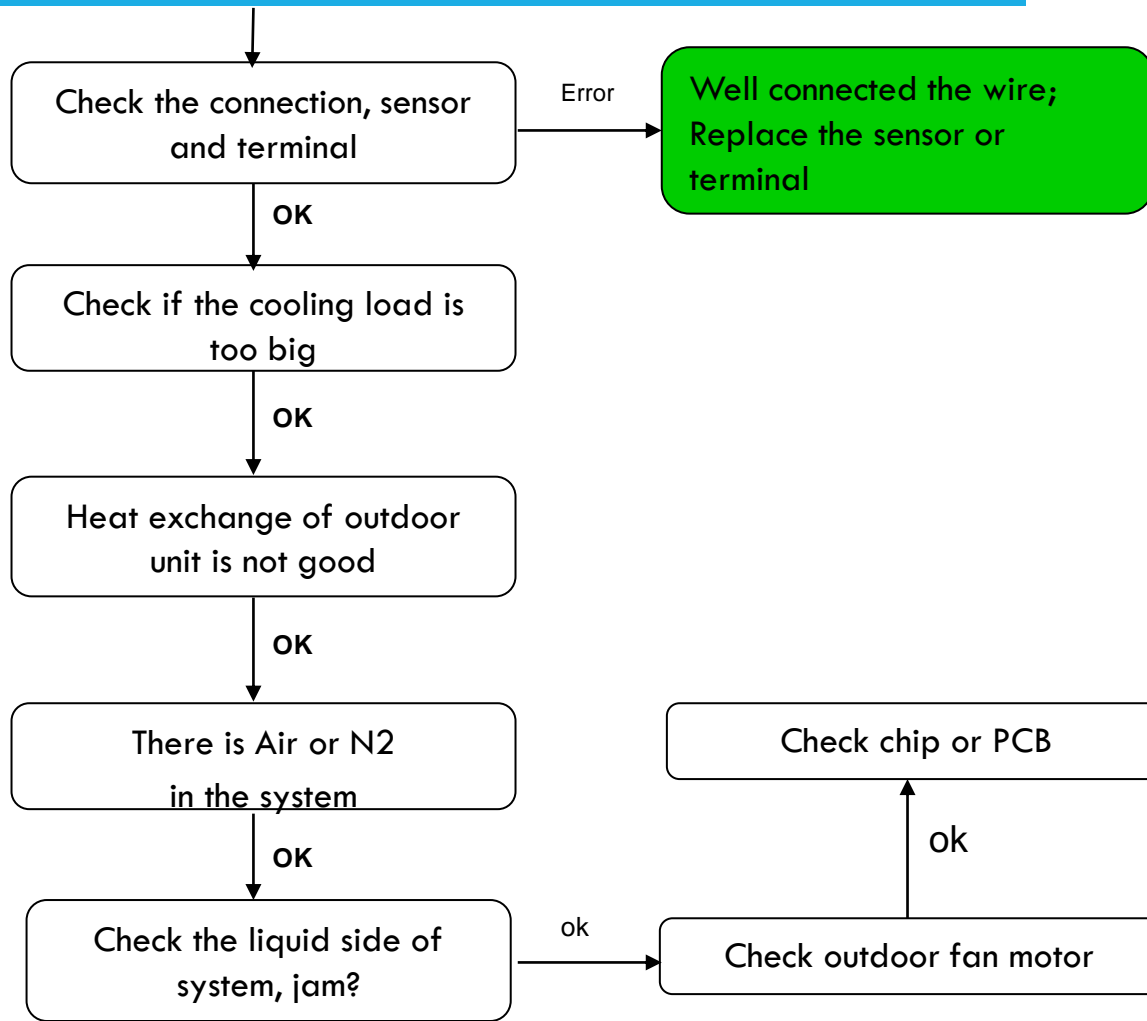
Check the connection, sensor and terminal

Error

Well connected the wire;
Replace the sensor or terminal

OK

Check if the cooling load is too big

OK

Heat exchange of outdoor unit is not good

OK

There is Air or N2 in the system

OK

Check the liquid side of system, jam?

ok

Check outdoor fan motor

ok

Check chip or PCB